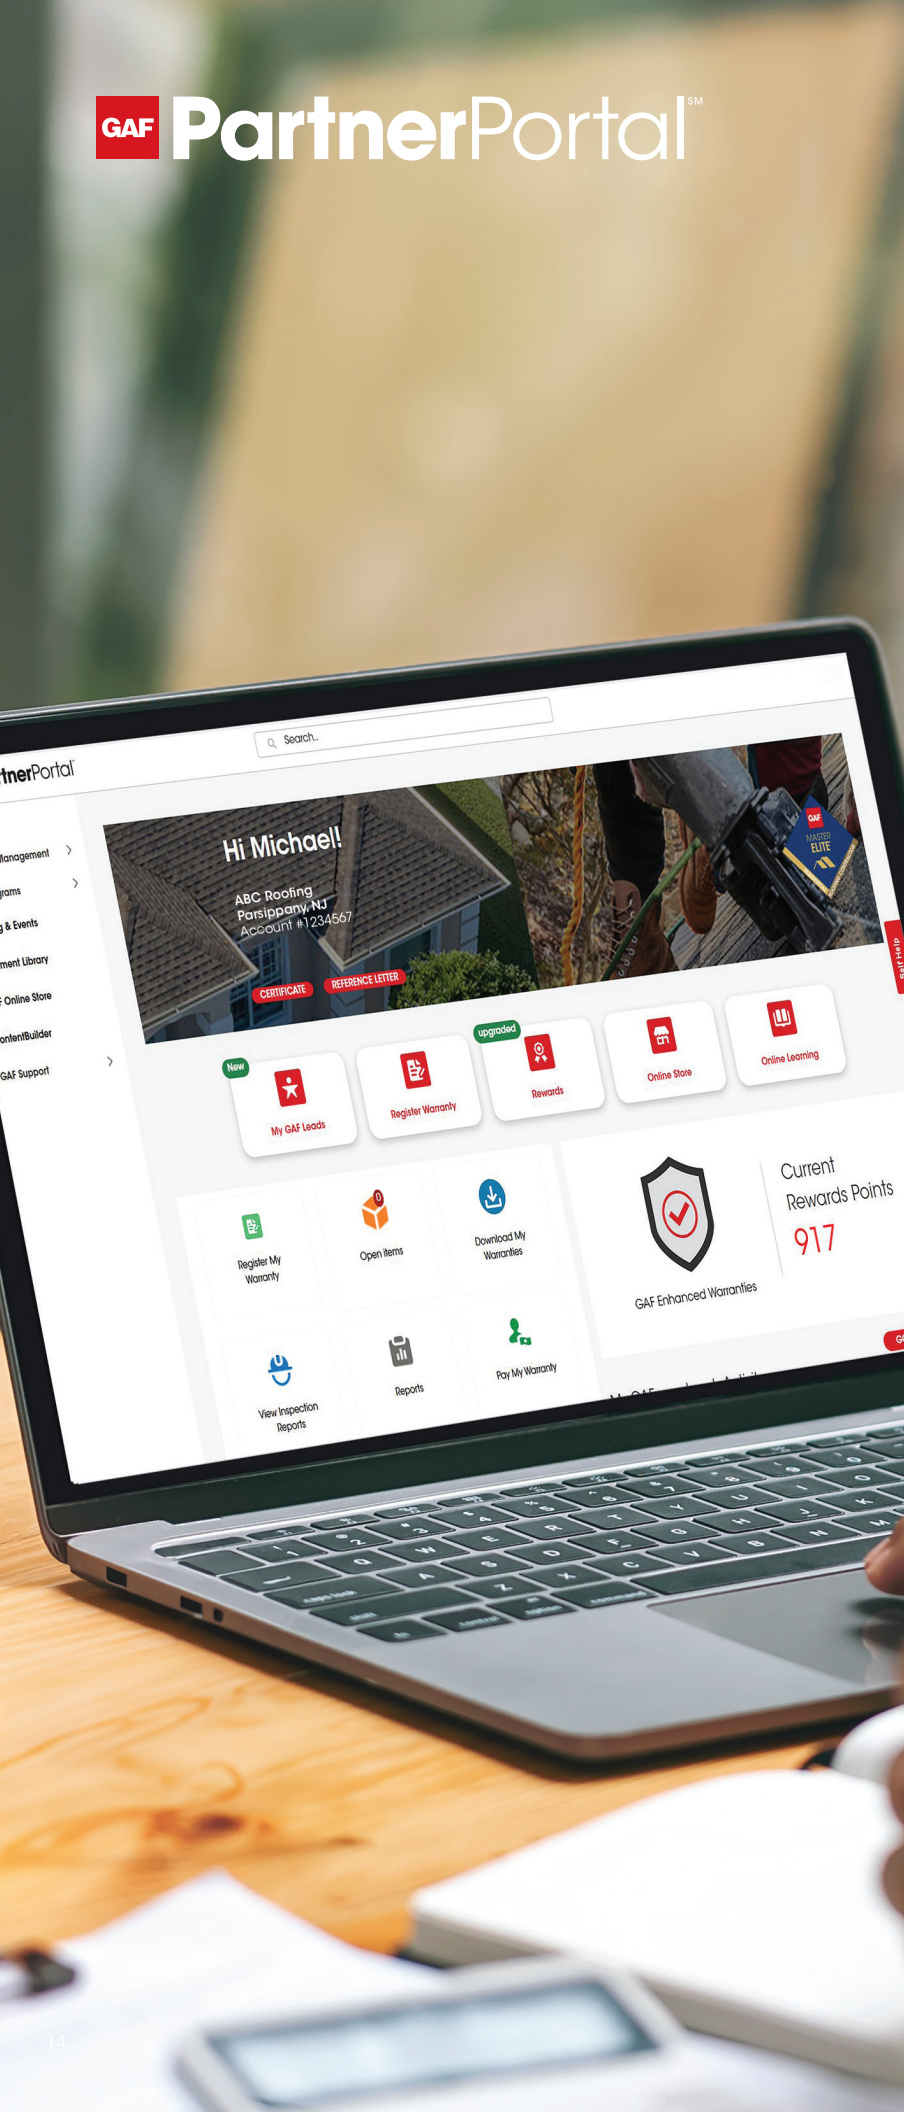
GAF PartnerPortal℠

rtnerPortal

Search..

Management
rams
g & Events
ment Library
F Online Store
ContentBuilder
GAF Support

Hi Michael!
ABC Roofing
Parsippany, NJ
Account #1234567
CERTIFICATE
REFERENCE LETTER

GAF MASTER ELITE

Self Help

New
My GAF Leads
Register Warranty
upgraded
Rewards
Online Store
Online Learning

Register My Warranty
Open items
Download My Warranties
View Inspection Reports
Reports
Pay My Warranty

GAF Enhanced Warranties

Current Rewards Points
917

14